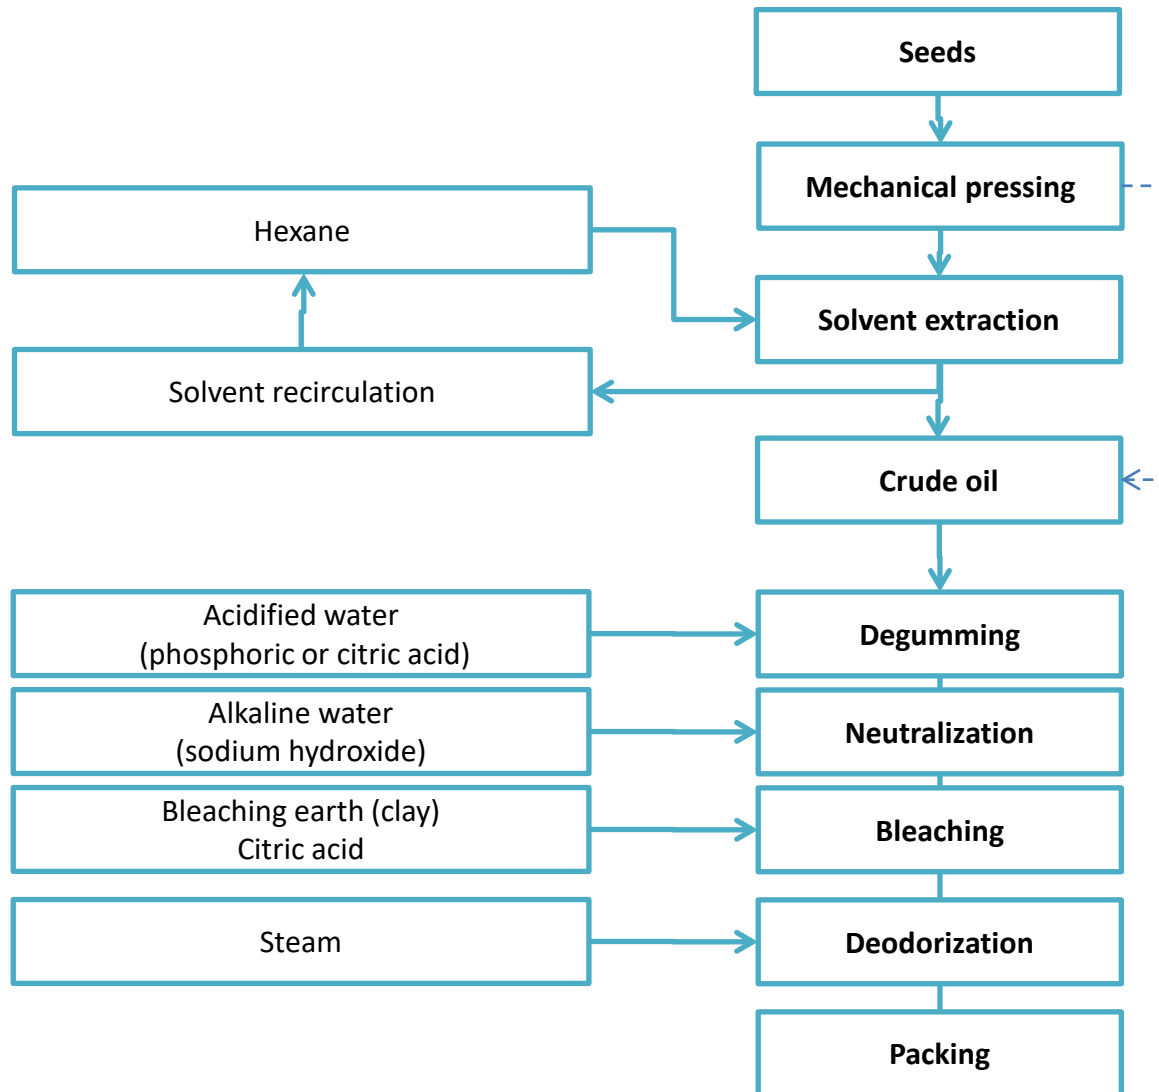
Seeds

Mechanical pressing

Hexane

Solvent extraction

Solvent recirculation

Crude oil

Acidified water
(phosphoric or citric acid)

Degumming

Alkaline water
(sodium hydroxide)

Neutralization

Bleaching earth (clay)
Citric acid

Bleaching

Steam

Deodorization

Packing